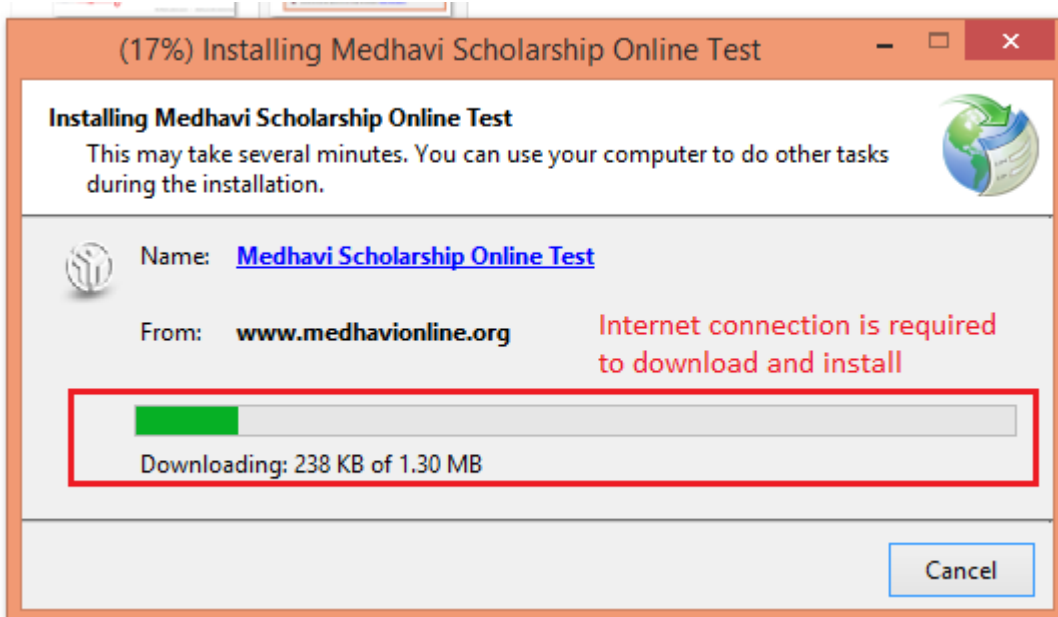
(17%) Installing Medhavi Scholarship Online Test

Installing Medhavi Scholarship Online Test

This may take several minutes. You can use your computer to do other tasks during the installation.

Name: Medhavi Scholarship Online Test

From: www.medhavionline.org

Internet connection is required to download and install

Downloading: 238 KB of 1.30 MB

Cancel